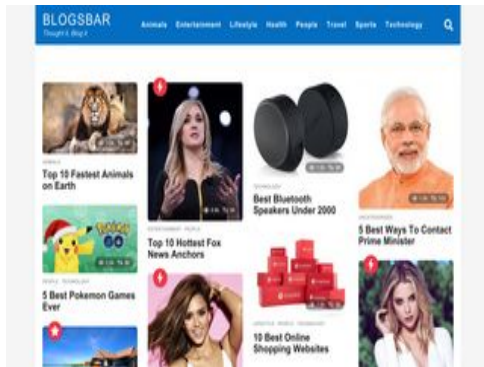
BLOGSBAR
Thought it, Blog it

Animals Entertainment Lifestyle Health People Travel Sports Technology

ANIMALS
Top 10 Fastest Animals on Earth

ENTERTAINMENT PEOPLE
Top 10 Hottest Fox News Anchors

TECHNOLOGY
Best Bluetooth Speakers Under 2000

UNCATEGORIZED
5 Best Ways To Contact Prime Minister

PEOPLE TECHNOLOGY
5 Best Pokemon Games Ever

LIFESTYLE PEOPLE TECHNOLOGY
10 Best Online Shopping Websites